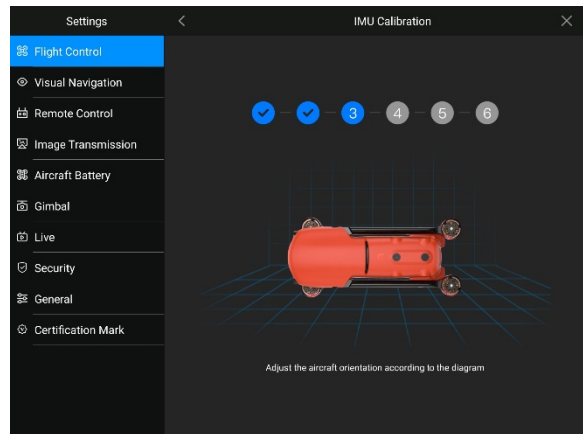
Settings

Flight Control

Visual Navigation

Remote Control

Image Transmission

Aircraft Battery

Gimbal

Live

Security

General

Certification Mark

<

IMU Calibration

×

3 4 5 6

Adjust the aircraft orientation according to the diagram